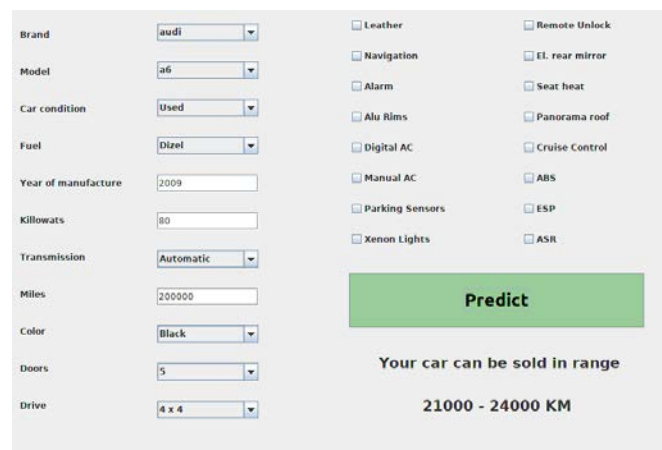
Brand audi
Model a6
Car condition Used
Fuel Dizel
Year of manufacture 2009
Killowats 80
Transmission Automatic
Miles 200000
Color Black
Doors 5
Drive 4 x 4

Leather
Navigation
Alarm
Alu Rims
Digital AC
Manual AC
Parking Sensors
Xenon Lights

Remote Unlock
El. rear mirror
Seat heat
Panorama roof
Cruise Control
ABS
ESP
ASR

Predict

Your car can be sold in range

21000 - 24000 KM